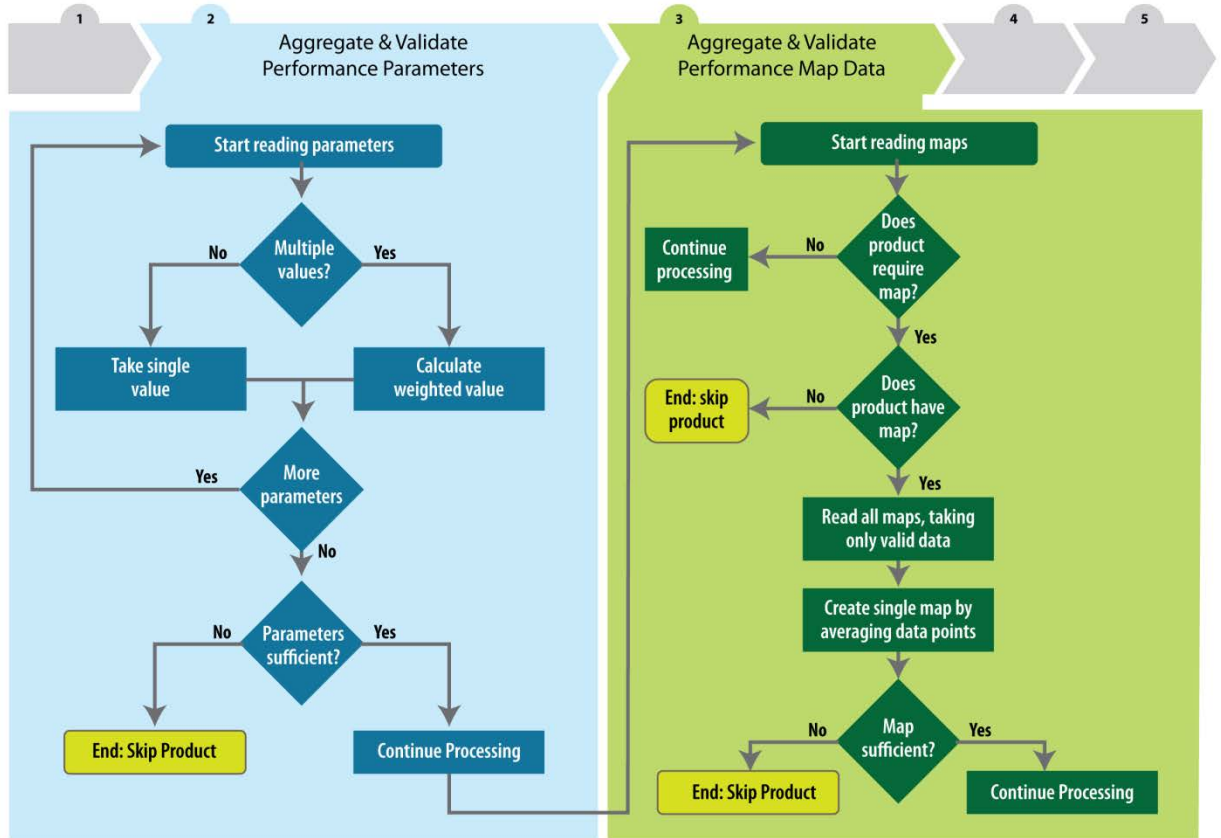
1

2

Aggregate & Validate Performance Parameters

3

Aggregate & Validate Performance Map Data

4

5

Start reading parameters

Multiple values?

No

Yes

Take single value

Calculate weighted value

More parameters

Yes

No

Parameters sufficient?

No

Yes

End: Skip Product

Continue Processing

Start reading maps

Does product require map?

No

Continue processing

Yes

Does product have map?

No

End: skip product

Yes

Read all maps, taking only valid data

Create single map by averaging data points

Map sufficient?

No

Yes

End: Skip Product

Continue Processing